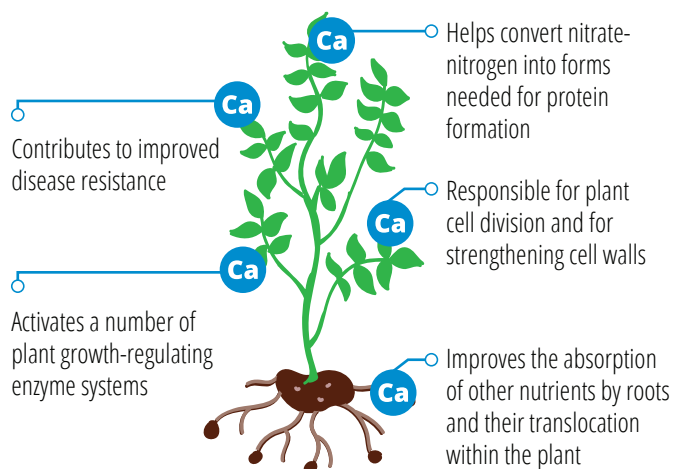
Ca
Helps convert nitrate-nitrogen into forms needed for protein formation

Ca
Contributes to improved disease resistance

Ca
Responsible for plant cell division and for strengthening cell walls

Ca
Activates a number of plant growth-regulating enzyme systems

Ca
Improves the absorption of other nutrients by roots and their translocation within the plant